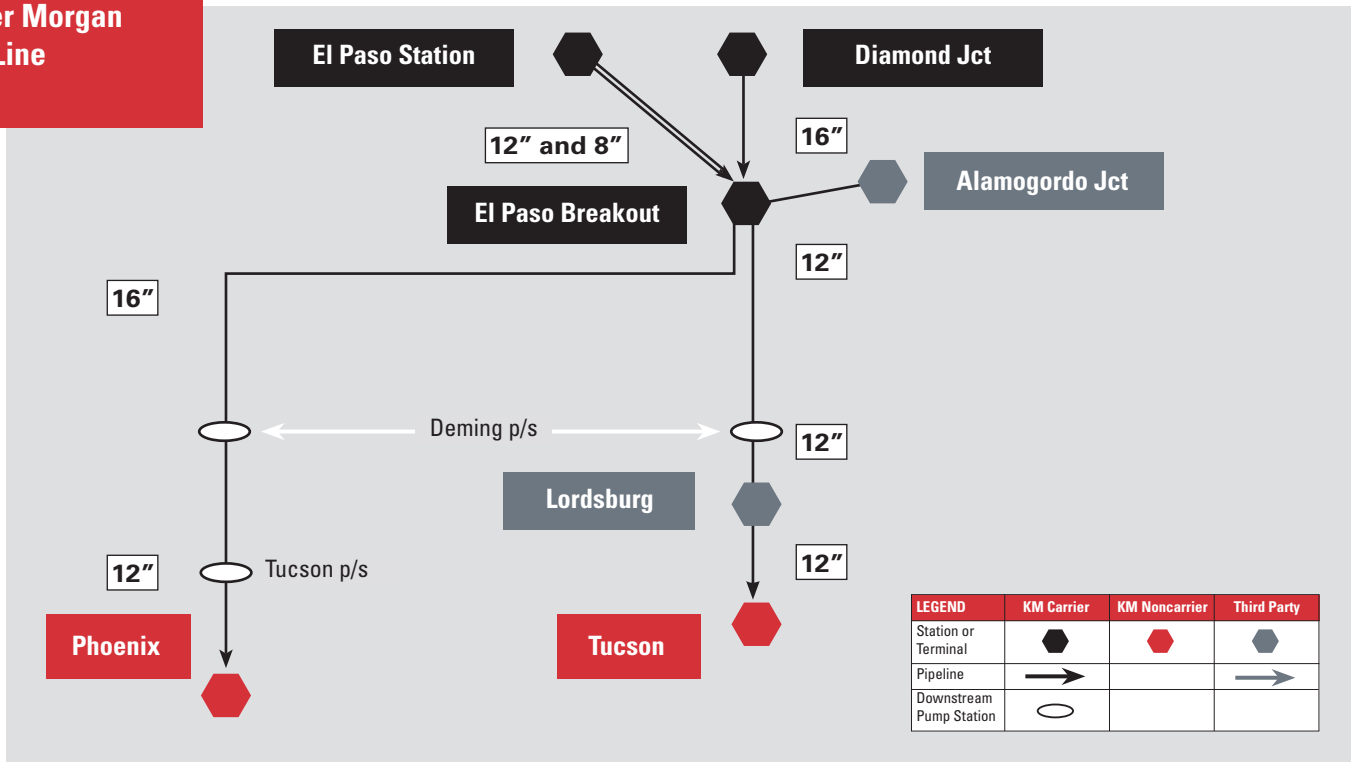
er Morgan
Line

El Paso Station

Diamond Jct

12″ and 8″

16″

El Paso Breakout

Alamogordo Jct

12″

16″

Deming p/s

12″

Lordsburg

12″

12″

Tucson p/s

Phoenix

Tucson

| LEGEND | KM Carrier | KM Noncarrier | Third Party |
|---|---|---|---|
| Station or Terminal | | | |
| Pipeline | | | |
| Downstream Pump Station | | | |